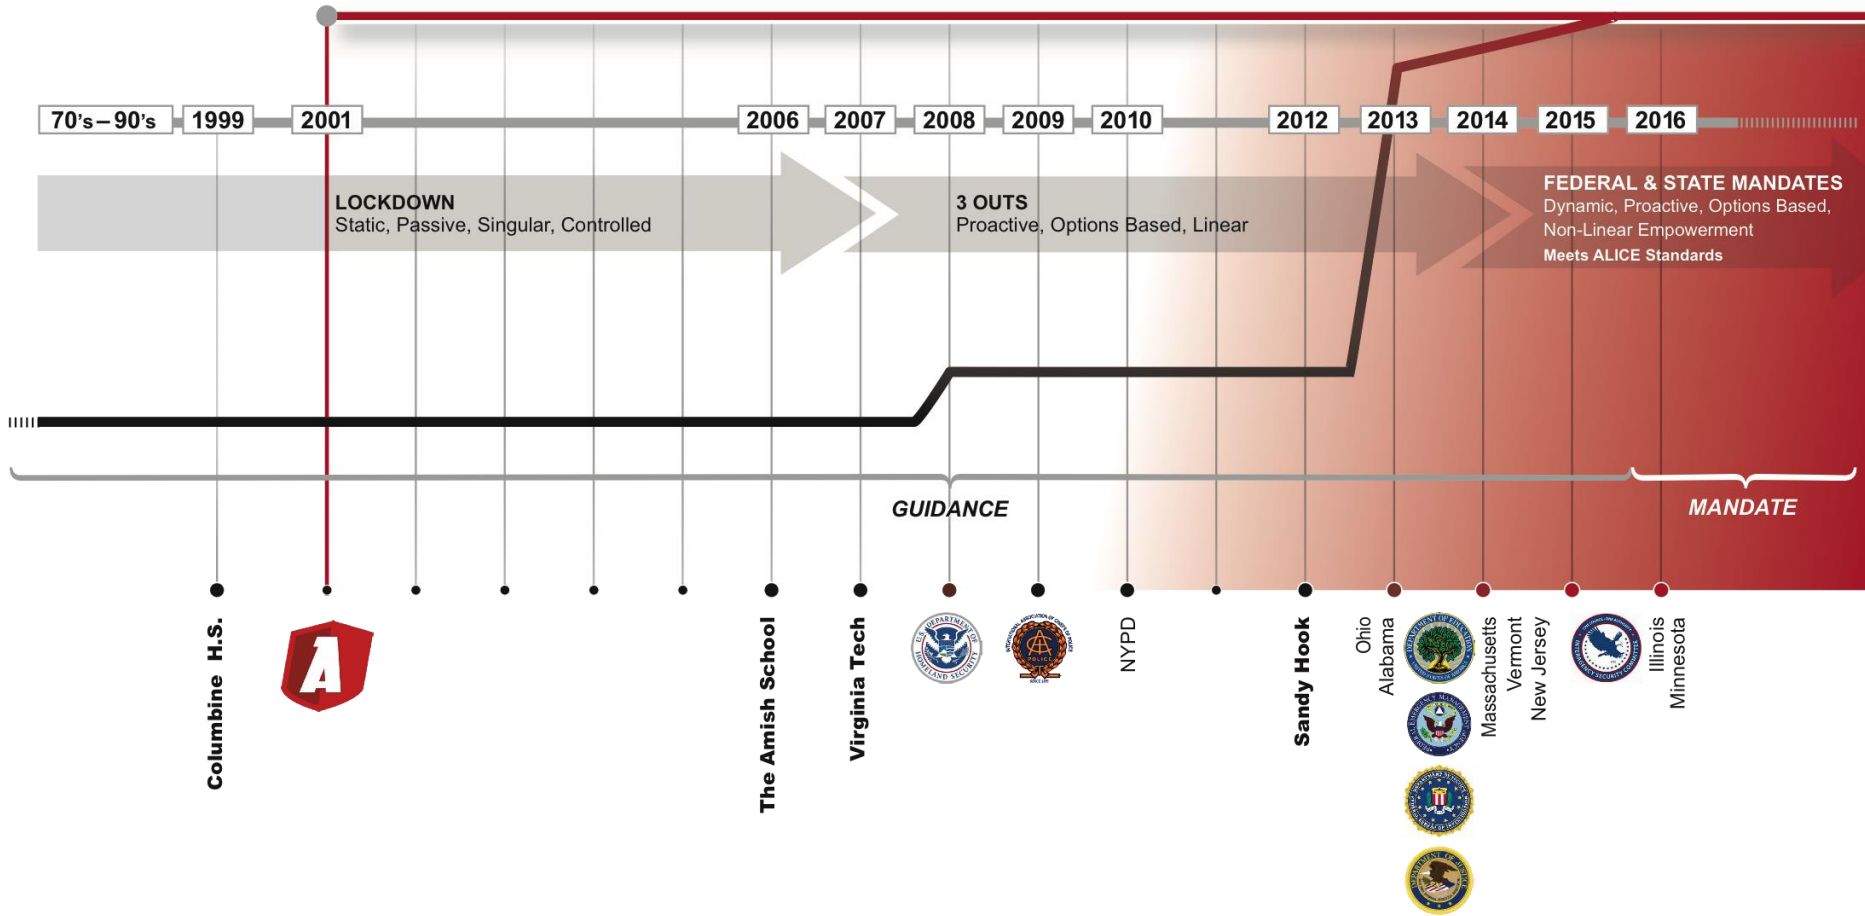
70's – 90's
1999
2001
2006
2007
2008
2009
2010
2012
2013
2014
2015
2016

LOCKDOWN
Static, Passive, Singular, Controlled

3 OUTS
Proactive, Options Based, Linear

FEDERAL & STATE MANDATES
Dynamic, Proactive, Options Based, Non-Linear Empowerment
Meets ALICE Standards

GUIDANCE

MANDATE

Columbine H.S.
A
The Amish School
Virginia Tech
NYPD
Sandy Hook
Ohio
Alabama
Massachusetts
Vermont
New Jersey
Illinois
Minnesota